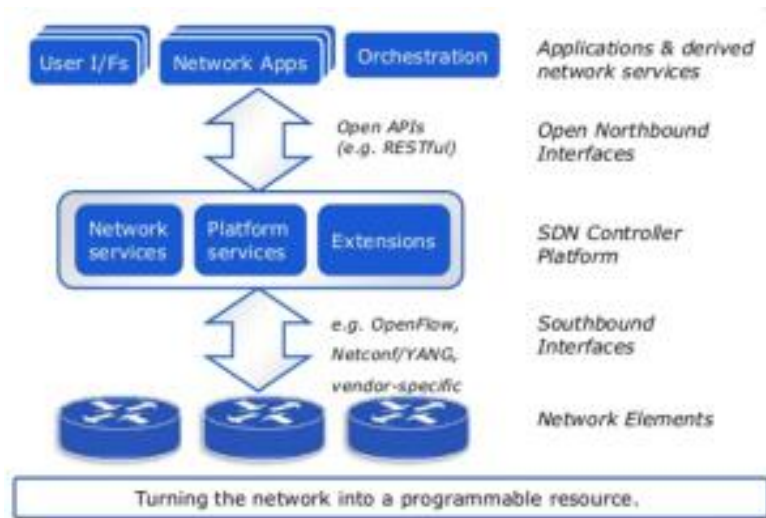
User I/Fs

Network Apps

Orchestration

Applications & derived network services

Open APIs (e.g. RESTful)

Open Northbound Interfaces

Network services

Platform services

Extensions

SDN Controller Platform

e.g. OpenFlow, Netconf/YANG, vendor-specific

Southbound Interfaces

Network Elements

Turning the network into a programmable resource.